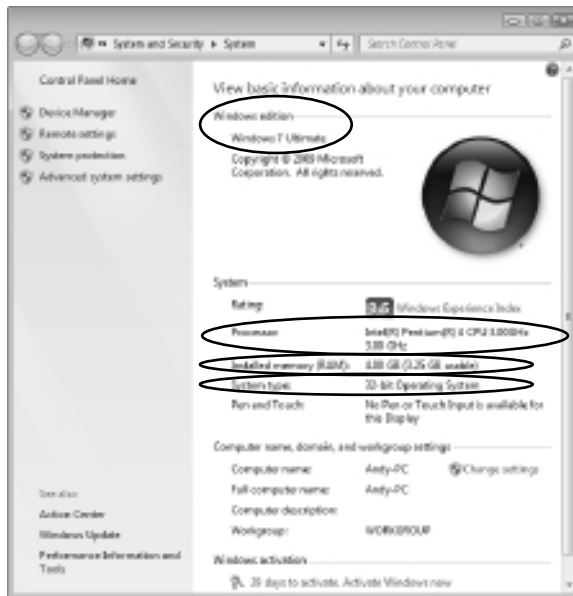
« System and Security ▸ System
Search Control Panel

Control Panel Home

Device Manager
Remote settings
System protection
Advanced system settings

View basic information about your computer

Windows edition
Windows 7 Ultimate
Copyright © 2009 Microsoft Corporation. All rights reserved.

System
Rating: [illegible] Windows Experience Index
Processor: Intel(R) Pentium(R) 4 CPU 3.00GHz 3.00 GHz
Installed memory (RAM): 4.00 GB (3.25 GB usable)
System type: 32-bit Operating System
Pen and Touch: No Pen or Touch Input is available for this Display

Computer name, domain, and workgroup settings
Computer name: Andy-PC
Change settings
Full computer name: Andy-PC
Computer description:
Workgroup: WORKGROUP

Windows activation
30 days to activate. Activate Windows now

See also
Action Center
Windows Update
Performance Information and Tools